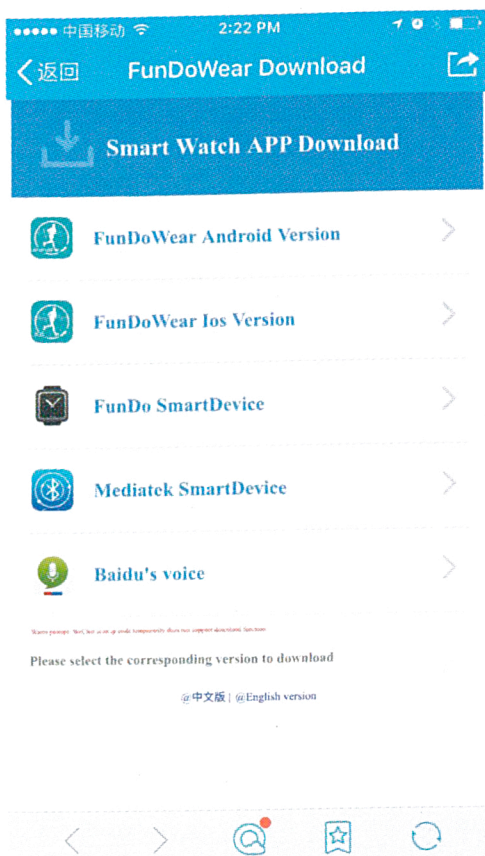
●●●●● 中国移动 2:22 PM

返回 FunDoWear Download

Smart Watch APP Download

FunDoWear Android Version

FunDoWear Ios Version

FunDo SmartDevice

Mediatek SmartDevice

Baidu's voice

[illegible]

Please select the corresponding version to download

@中文版 | @English version